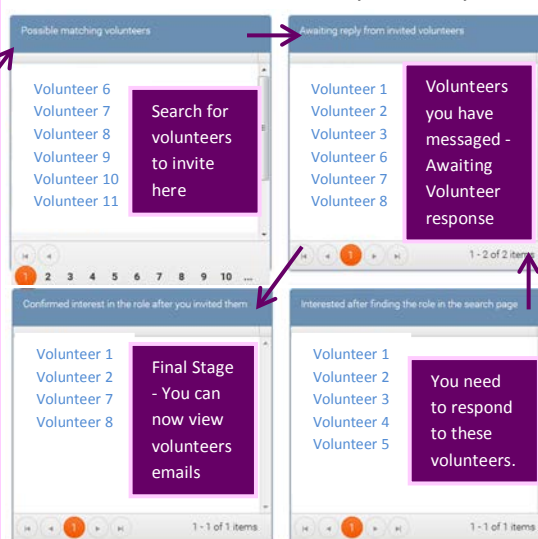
Possible matching volunteers

Volunteer 6
Volunteer 7
Volunteer 8
Volunteer 9
Volunteer 10
Volunteer 11

Search for volunteers to invite here

1 2 3 4 5 6 7 8 9 10 ...

Awaiting reply from invited volunteers

Volunteer 1
Volunteer 2
Volunteer 3
Volunteer 6
Volunteer 7
Volunteer 8

Volunteers you have messaged - Awaiting Volunteer response

1 - 2 of 2 items

Confirmed interest in the role after you invited them

Volunteer 1
Volunteer 2
Volunteer 7
Volunteer 8

Final Stage - You can now view volunteers emails

1 - 1 of 1 items

Interested after finding the role in the search page

Volunteer 1
Volunteer 2
Volunteer 3
Volunteer 4
Volunteer 5

You need to respond to these volunteers.

1 - 1 of 1 items